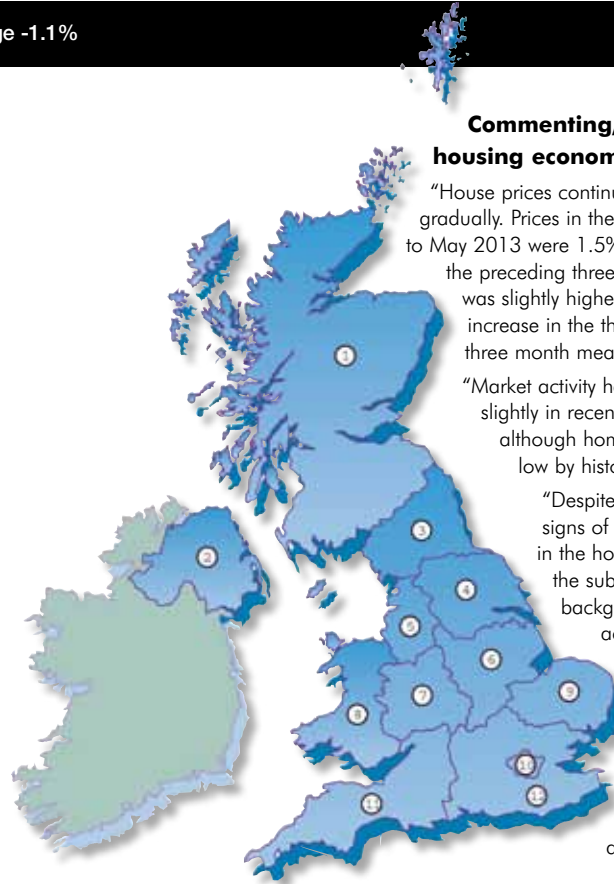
ge -1.1%

Commenting,
housing econom

"House prices continu
gradually. Prices in the
to May 2013 were 1.5%
the preceding three
was slightly highe
increase in the th
three month mea

"Market activity h
slightly in recen
although hon
low by histo

"Despite
signs of
in the ho
the sub
backg
a

1
2
3
4
5
6
7
8
9
10
11
12

a